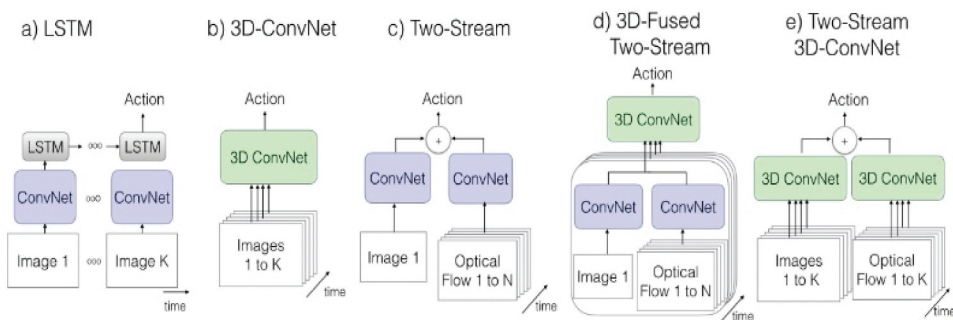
a) LSTM

Action

LSTM ∞ LSTM

ConvNet ∞ ConvNet

Image 1 ∞ Image K

time

b) 3D-ConvNet

Action

3D ConvNet

Images 1 to K

time

c) Two-Stream

Action

+

ConvNet

ConvNet

Image 1

Optical Flow 1 to N

time

d) 3D-Fused Two-Stream

Action

3D ConvNet

ConvNet

ConvNet

Image 1

Optical Flow 1 to N

time

e) Two-Stream 3D-ConvNet

Action

+

3D ConvNet

3D ConvNet

Images 1 to K

Optical Flow 1 to K

time